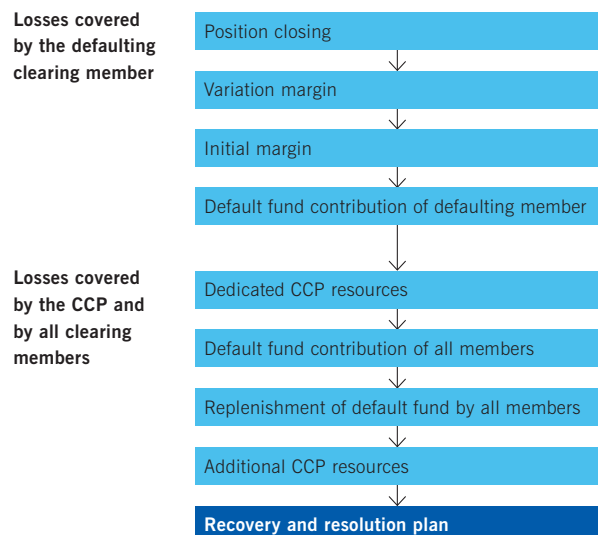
Losses covered by the defaulting clearing member

Position closing

Variation margin

Initial margin

Default fund contribution of defaulting member

Losses covered by the CCP and by all clearing members

Dedicated CCP resources

Default fund contribution of all members

Replenishment of default fund by all members

Additional CCP resources

Recovery and resolution plan